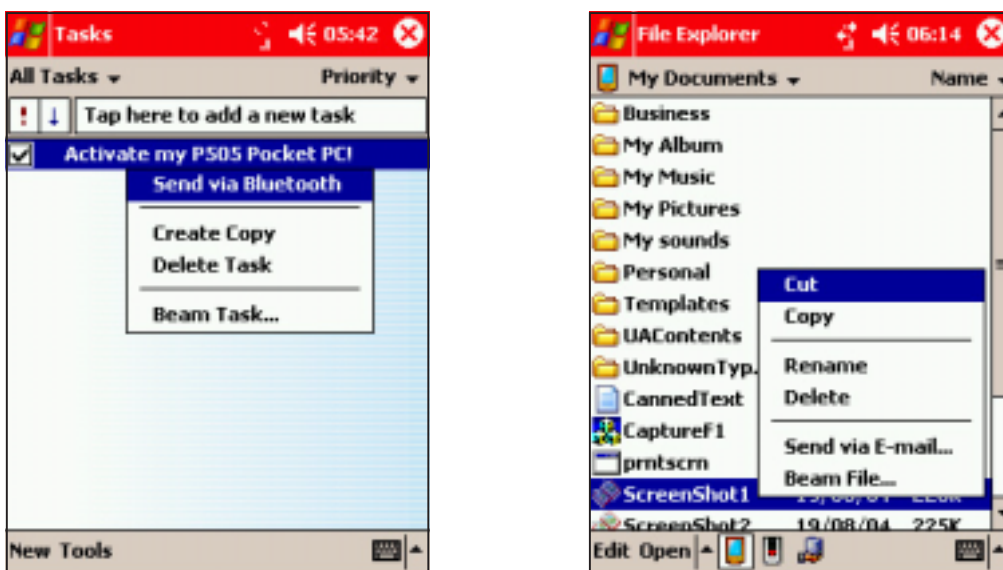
Tasks 05:42

All Tasks Priority

! ↓ Tap here to add a new task

Activate my P505 Pocket PC!

Send via Bluetooth

Create Copy

Delete Task

Beam Task...

New Tools

File Explorer 06:14

My Documents Name

Business

My Album

My Music

My Pictures

My sounds

Personal

Templates

UAContents

UnknownTyp.

CannedText

CaptureF1

prntscrn

ScreenShot1

ScreenShot2 19/08/04 225K

Cut

Copy

Rename

Delete

Send via E-mail...

Beam File...

Edit Open